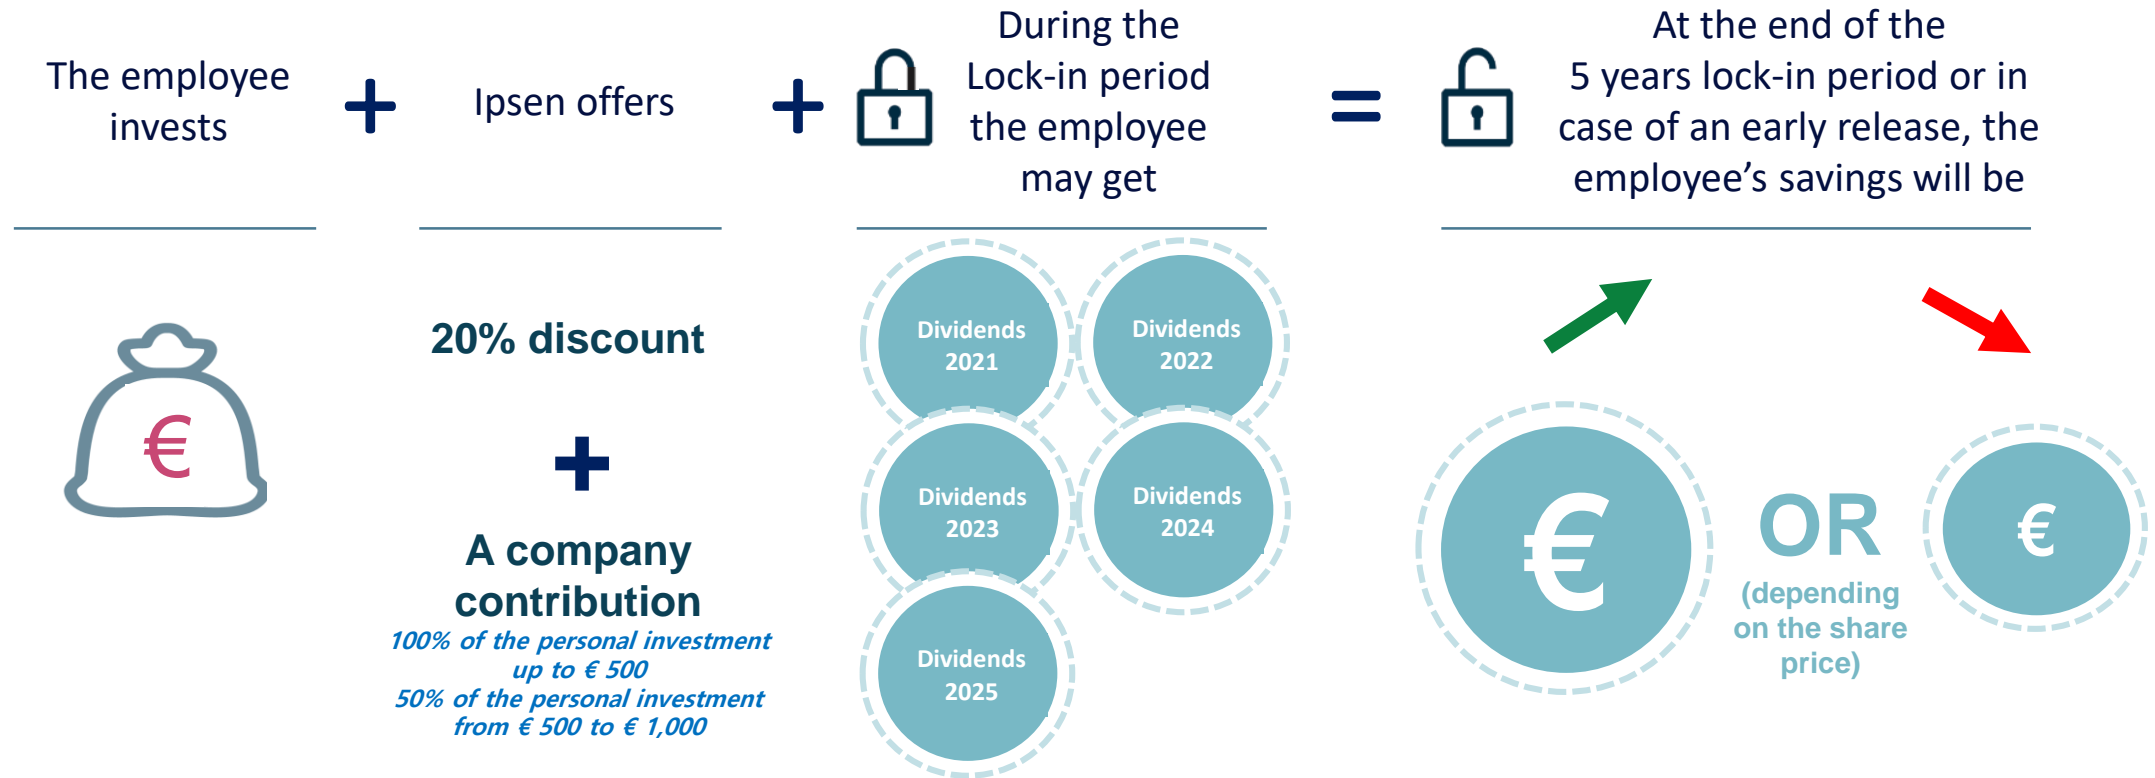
The employee invests

+

Ipsen offers

+

During the Lock-in period the employee may get

=

At the end of the 5 years lock-in period or in case of an early release, the employee's savings will be

€

20% discount

+

A company contribution

*100% of the personal investment up to € 500*
*50% of the personal investment from € 500 to € 1,000*

Dividends 2021

Dividends 2022

Dividends 2023

Dividends 2024

Dividends 2025

€

OR

(depending on the share price)

€